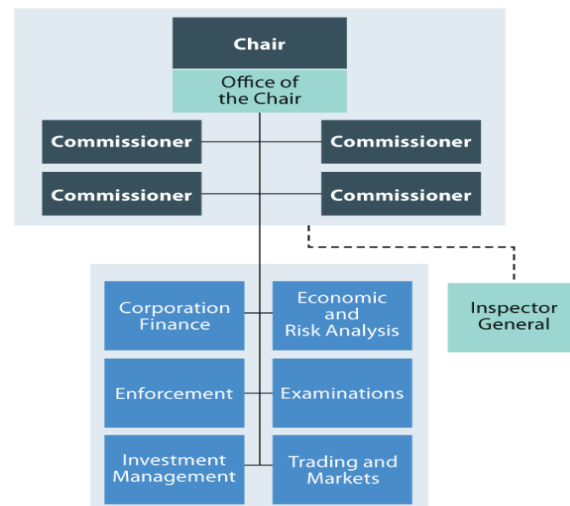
Chair

Office of the Chair

Commissioner

Commissioner

Commissioner

Commissioner

Inspector General

Corporation Finance

Economic and Risk Analysis

Enforcement

Examinations

Investment Management

Trading and Markets